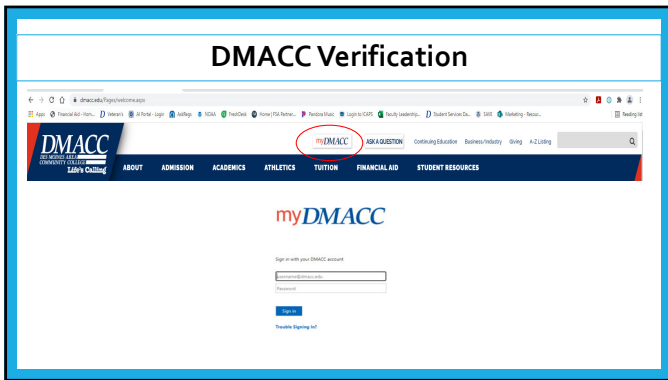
DMACC Verification

dmacc.edu/Pages/welcome.aspx

Apps Financial Aid - Hom... Veteran's AI Portal - Login ArtRegs NCAA FreshDesk Home | FSA Partner... Pandora Music Login to ICAPS Faculty Leadership... Student Services Da... SAVE Marketing - Resour... Reading list

DMACC DES MOINES AREA COMMUNITY COLLEGE Life's Calling

myDMACC ASK A QUESTION Continuing Education Business/Industry Giving A-Z Listing

ABOUT ADMISSION ACADEMICS ATHLETICS TUITION FINANCIAL AID STUDENT RESOURCES

myDMACC

Sign in with your DMACC account

username@dmacc.edu

Password

Sign in

Trouble Signing In?